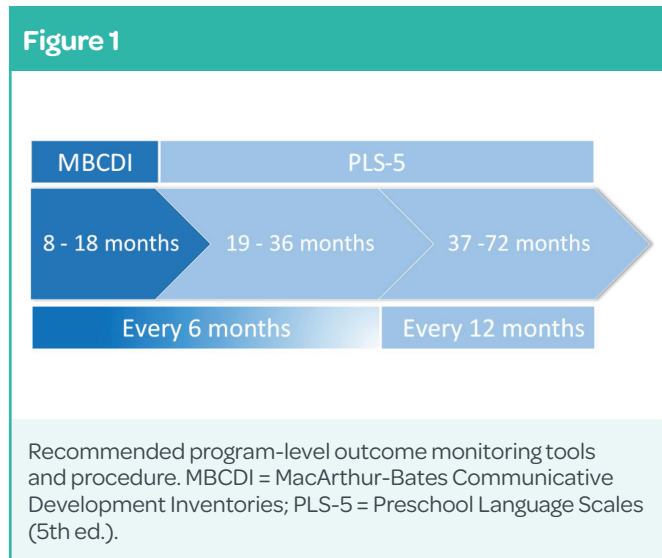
Figure 1

MBCDI

PLS-5

8 - 18 months

19 - 36 months

37 -72 months

Every 6 months

Every 12 months

Recommended program-level outcome monitoring tools and procedure. MBCDI = MacArthur-Bates Communicative Development Inventories; PLS-5 = Preschool Language Scales (5th ed.).